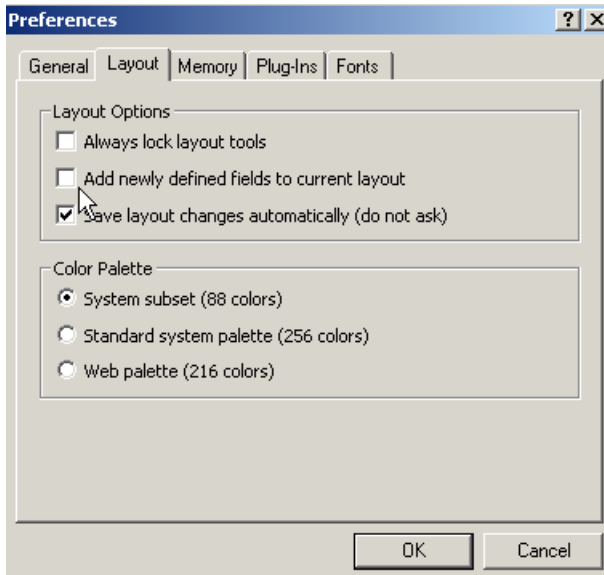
Preferences ? X

General Layout Memory Plug-Ins Fonts

Layout Options
Always lock layout tools
Add newly defined fields to current layout
Save layout changes automatically (do not ask)

Color Palette
System subset (88 colors)
Standard system palette (256 colors)
Web palette (216 colors)

OK Cancel